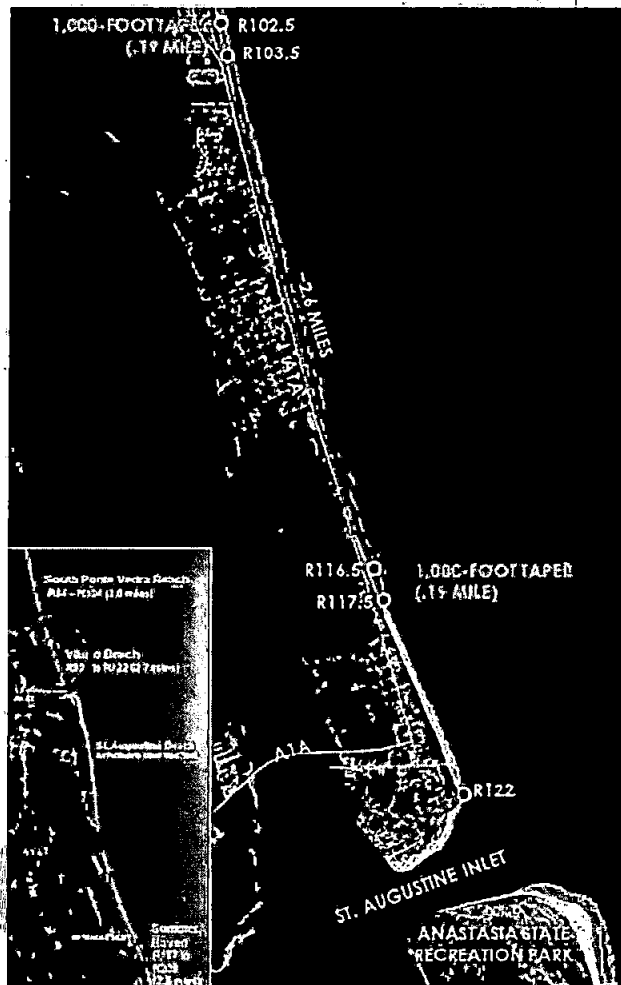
1,000-FOOT TAPER R102.5
(.19 MILE) R103.5

2.6 MILES

A1A

R116.5 1,000-FOOT TAPER
R117.5 (.19 MILE)

A1A

R122

ST. AUGUSTINE INLET

ANASTASIA STATE RECREATION PARK

South Ponte Vedra Beach
R84 - R104 (3.0 miles)

Vilano Beach
R97 to R122 (2.7 miles)

St. Augustine Beach
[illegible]

Summer Haven
R117 to R128
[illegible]